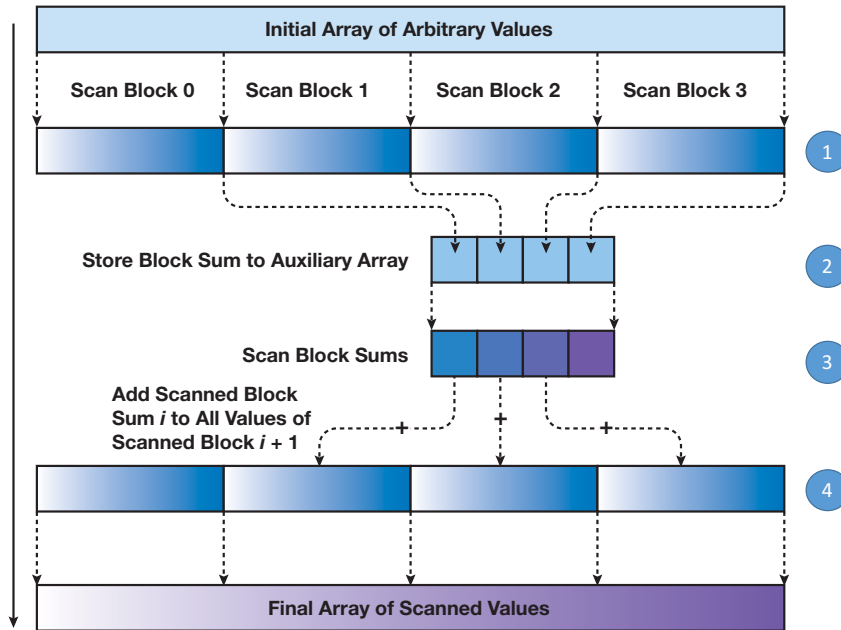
Initial Array of Arbitrary Values

Scan Block 0

Scan Block 1

Scan Block 2

Scan Block 3

1

Store Block Sum to Auxiliary Array

2

Scan Block Sums

3

Add Scanned Block Sum *i* to All Values of Scanned Block *i* + 1

+

+

+

4

Final Array of Scanned Values